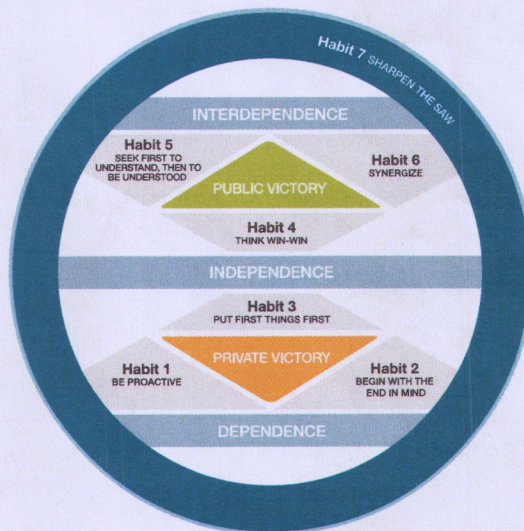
Habit 7 SHARPEN THE SAW

INTERDEPENDENCE

Habit 5
SEEK FIRST TO UNDERSTAND, THEN TO BE UNDERSTOOD

PUBLIC VICTORY

Habit 6
SYNERGIZE

Habit 4
THINK WIN-WIN

INDEPENDENCE

Habit 3
PUT FIRST THINGS FIRST

PRIVATE VICTORY

Habit 1
BE PROACTIVE

Habit 2
BEGIN WITH THE END IN MIND

DEPENDENCE